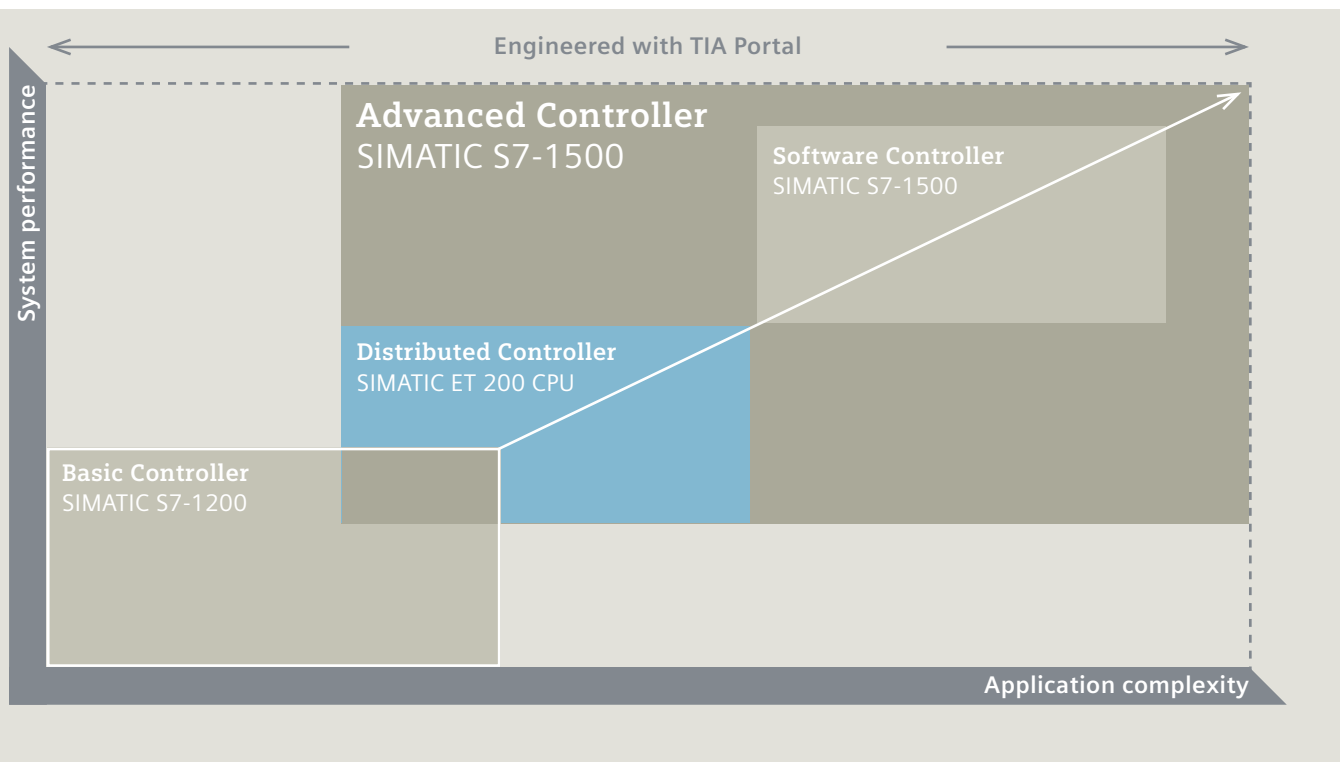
Engineered with TIA Portal

System performance

Advanced Controller
SIMATIC S7-1500

Software Controller
SIMATIC S7-1500

Distributed Controller
SIMATIC ET 200 CPU

Basic Controller
SIMATIC S7-1200

Application complexity